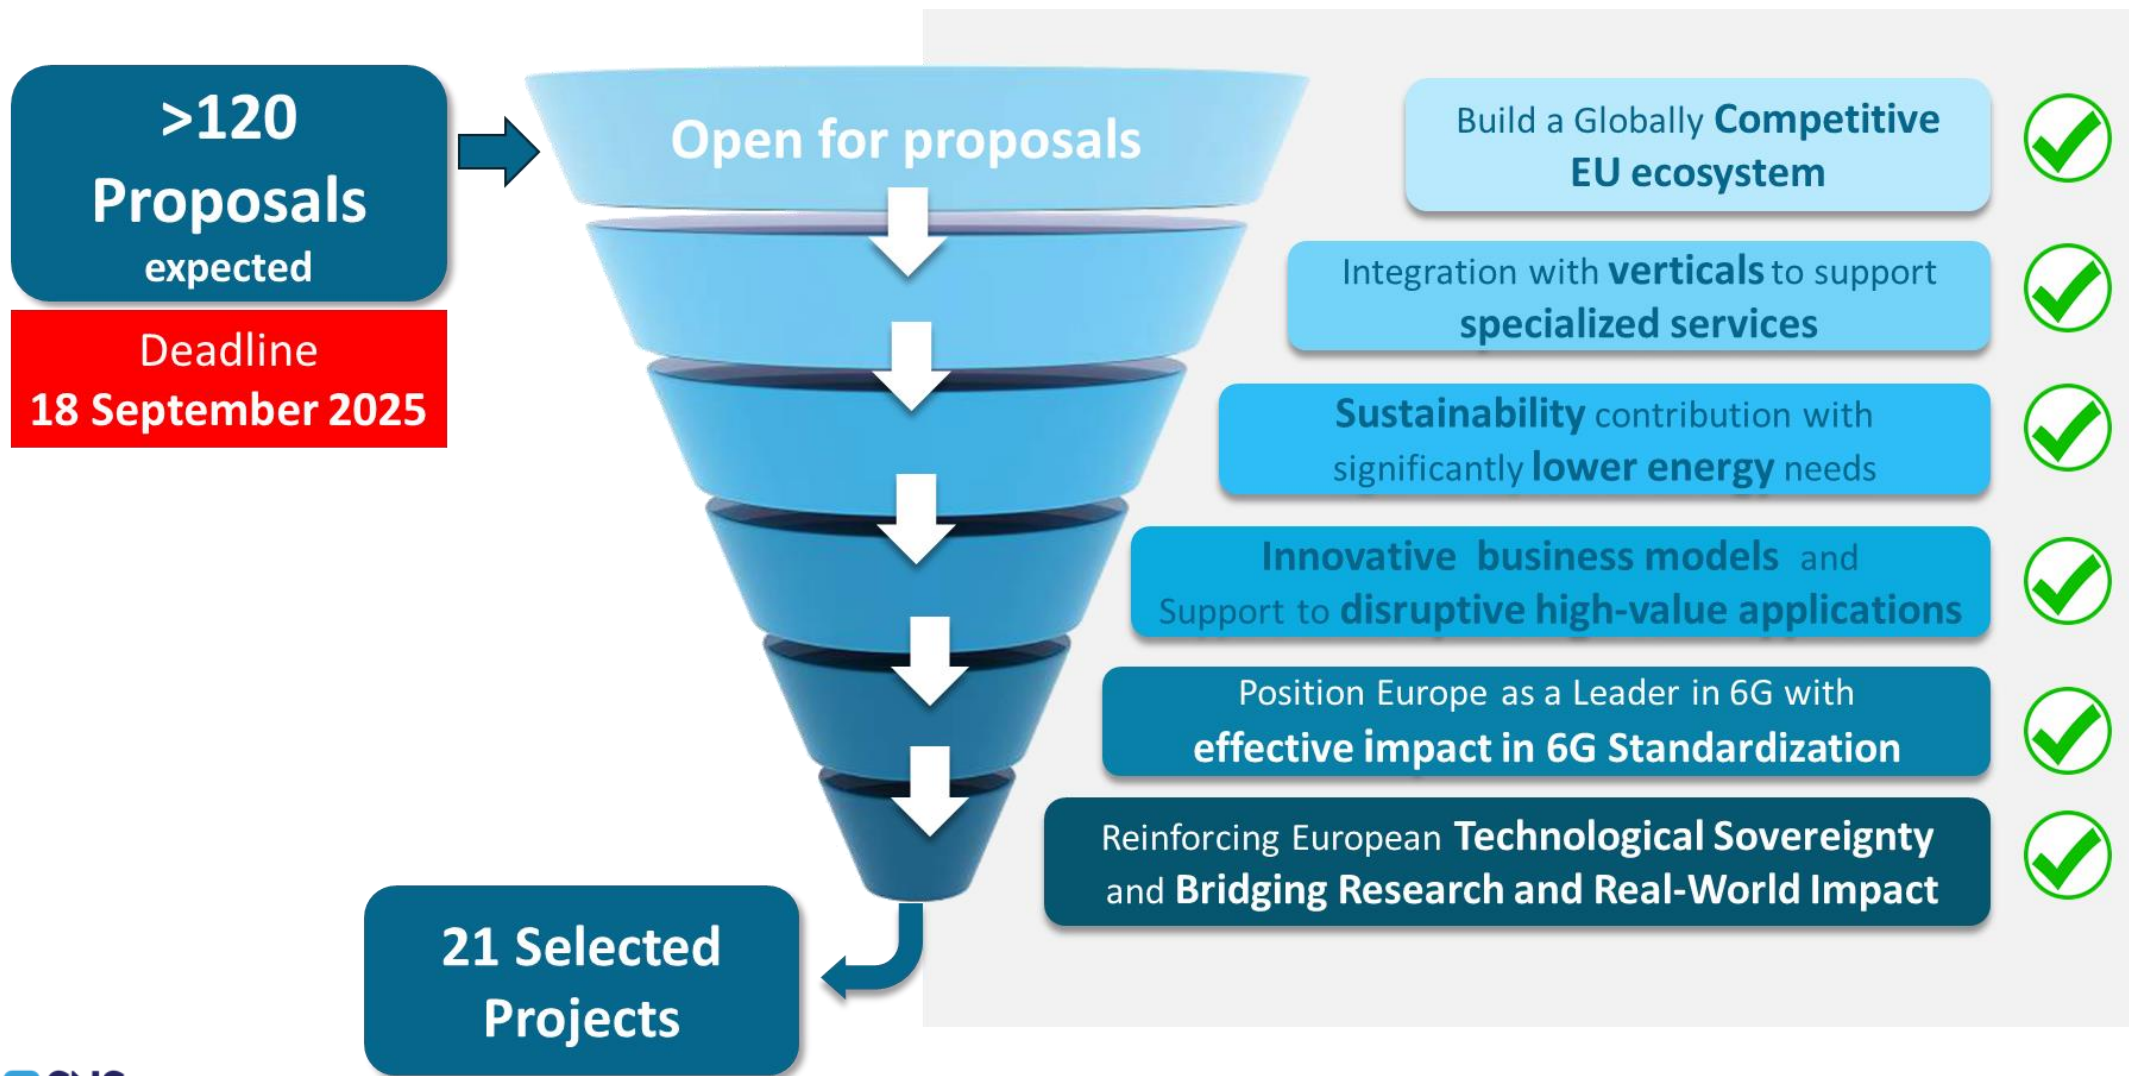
>120 Proposals expected

Deadline 18 September 2025

Open for proposals

21 Selected Projects

Build a Globally Competitive EU ecosystem

Integration with verticals to support specialized services

Sustainability contribution with significantly lower energy needs

Innovative business models and Support to disruptive high-value applications

Position Europe as a Leader in 6G with effective impact in 6G Standardization

Reinforcing European Technological Sovereignty and Bridging Research and Real-World Impact